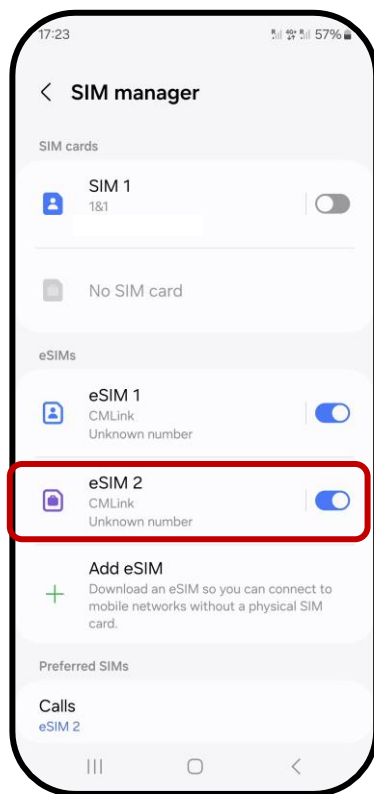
17:23 57%

SIM manager

SIM cards

SIM 1
1&1

No SIM card

eSIMs

eSIM 1
CMLink
Unknown number

eSIM 2
CMLink
Unknown number

Add eSIM
Download an eSIM so you can connect to mobile networks without a physical SIM card.

Preferred SIMs

Calls
eSIM 2